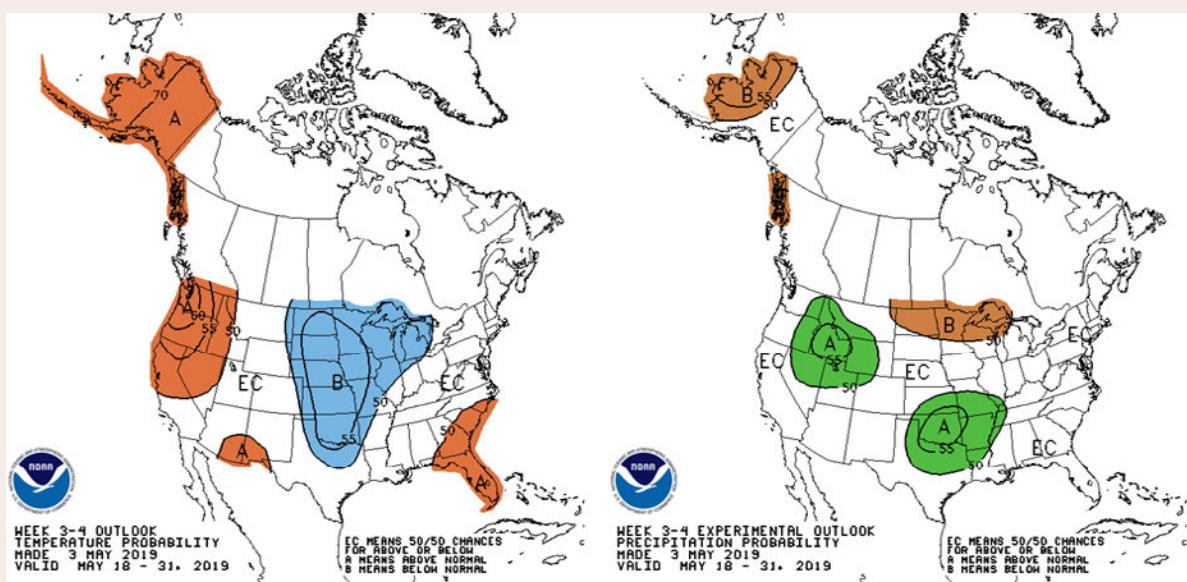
A
70
50
55
50
EC
B
50
55
EC
50
A
A
NOAA
WEEK 3-4 OUTLOOK
TEMPERATURE PROBABILITY
MADE 3 MAY 2019
VALID MAY 18 - 31, 2019
EC MEANS 50/50 CHANCES
FOR ABOVE OR BELOW
A MEANS ABOVE NORMAL
B MEANS BELOW NORMAL

B
50
55
EC
EC
A
55
50
B
50
EC
EC
A
55
50
EC
NOAA
WEEK 3-4 EXPERIMENTAL OUTLOOK
PRECIPITATION PROBABILITY
MADE 3 MAY 2019
VALID MAY 18 - 31, 2019
EC MEANS 50/50 CHANCES
FOR ABOVE OR BELOW
A MEANS ABOVE NORMAL
B MEANS BELOW NORMAL